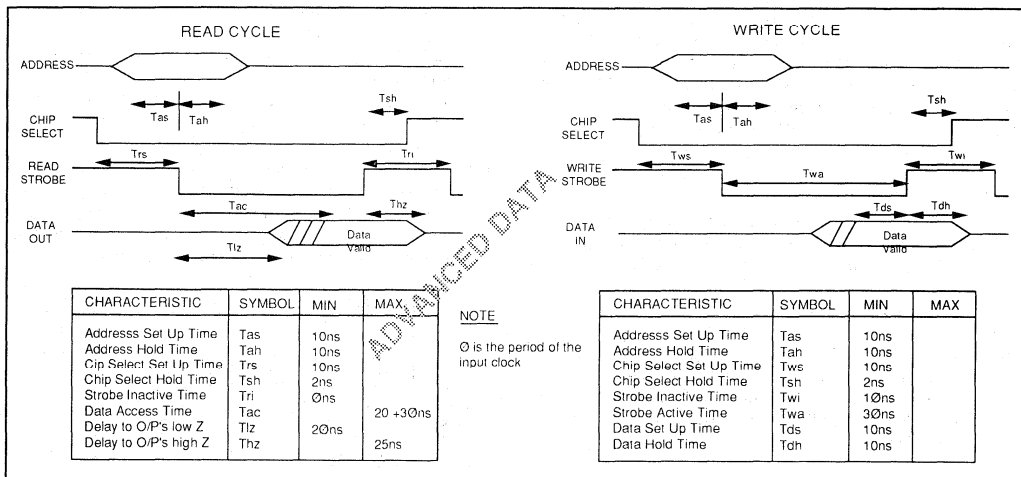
READ CYCLE

ADDRESS

Tas Tah Tsh

CHIP SELECT

READ STROBE

Trs Tri

Tac Thz

DATA OUT

Data Valid

Tlz

WRITE CYCLE

ADDRESS

Tas Tah Tsh

CHIP SELECT

WRITE STROBE

Tws Twi

Twa

Tds Tdh

DATA IN

Data Valid

ADVANCED DATA

| CHARACTERISTIC | SYMBOL | MIN | MAX |
|---|---|---|---|
| Addresss Set Up Time | Tas | 10ns | |
| Address Hold Time | Tah | 10ns | |
| Cip Select Set Up Time | Trs | 10ns | |
| Chip Select Hold Time | Tsh | 2ns | |
| Strobe Inactive Time | Tri | Øns | |
| Data Access Time | Tac | | 20 +3Øns |
| Delay to O/P's low Z | Tlz | 2Øns | |
| Delay to O/P's high Z | Thz | | 25ns |

NOTE

Ø is the period of the input clock

| CHARACTERISTIC | SYMBOL | MIN | MAX |
|---|---|---|---|
| Addresss Set Up Time | Tas | 10ns | |
| Address Hold Time | Tah | 10ns | |
| Chip Select Set Up Time | Tws | 10ns | |
| Chip Select Hold Time | Tsh | 2ns | |
| Strobe Inactive Time | Twi | 1Øns | |
| Strobe Active Time | Twa | 3Øns | |
| Data Set Up Time | Tds | 10ns | |
| Data Hold Time | Tdh | 10ns | |